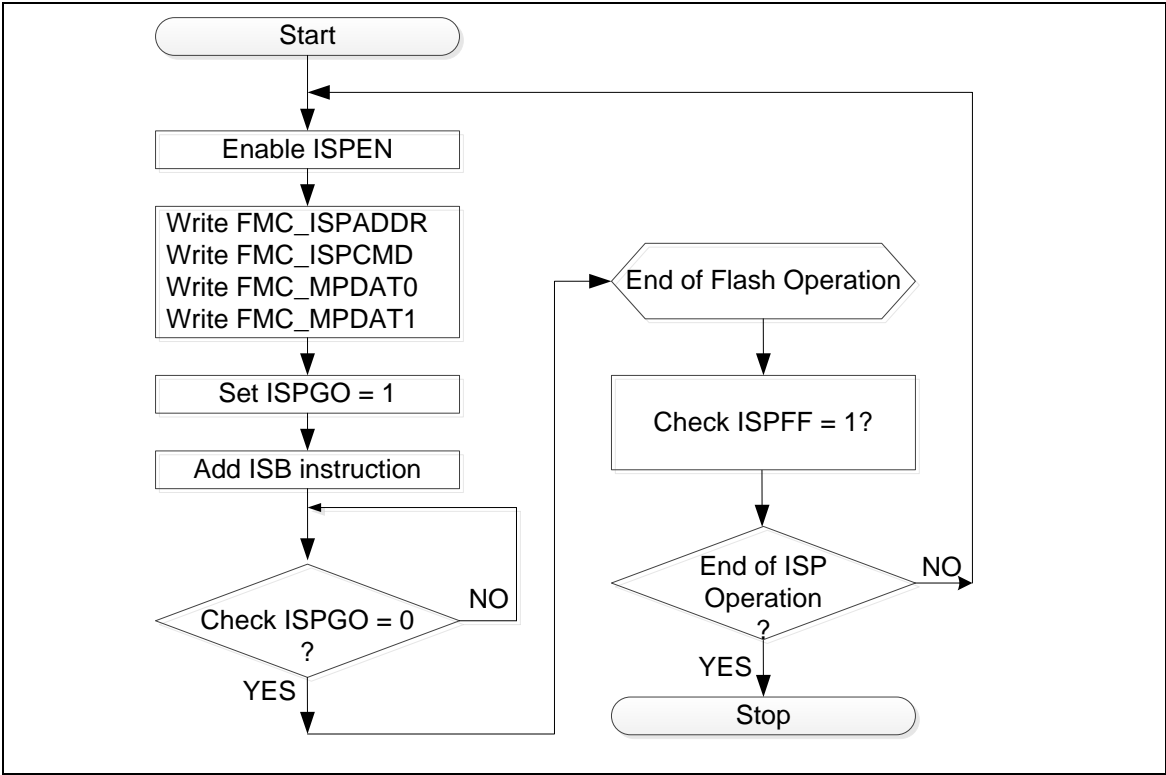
Start

Enable ISPEN

Write FMC_ISPADDR
Write FMC_ISPCMD
Write FMC_MPDAT0
Write FMC_MPDAT1

Set ISPGO = 1

Add ISB instruction

Check ISPGO = 0
?

NO

YES

End of Flash Operation

Check ISPFF = 1?

End of ISP
Operation
?

NO

YES

Stop